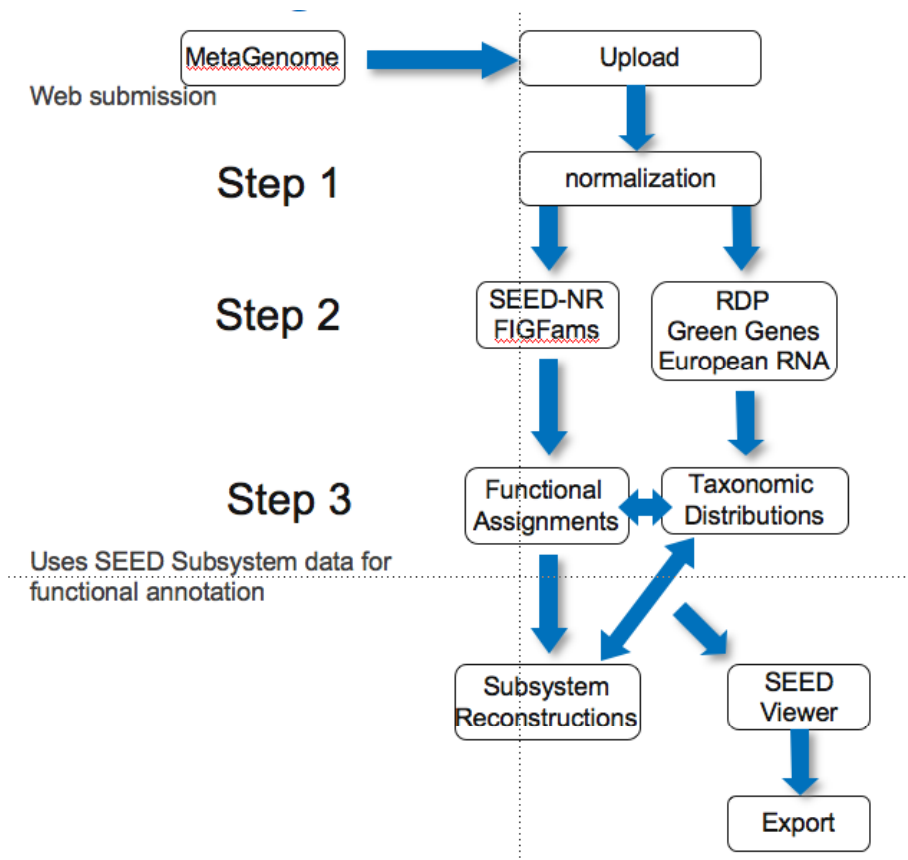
MetaGenome

Upload

Web submission

Step 1

normalization

Step 2

SEED-NR
FIGFams

RDP
Green Genes
European RNA

Step 3

Functional Assignments

Taxonomic Distributions

Uses SEED Subsystem data for functional annotation

Subsystem Reconstructions

SEED Viewer

Export